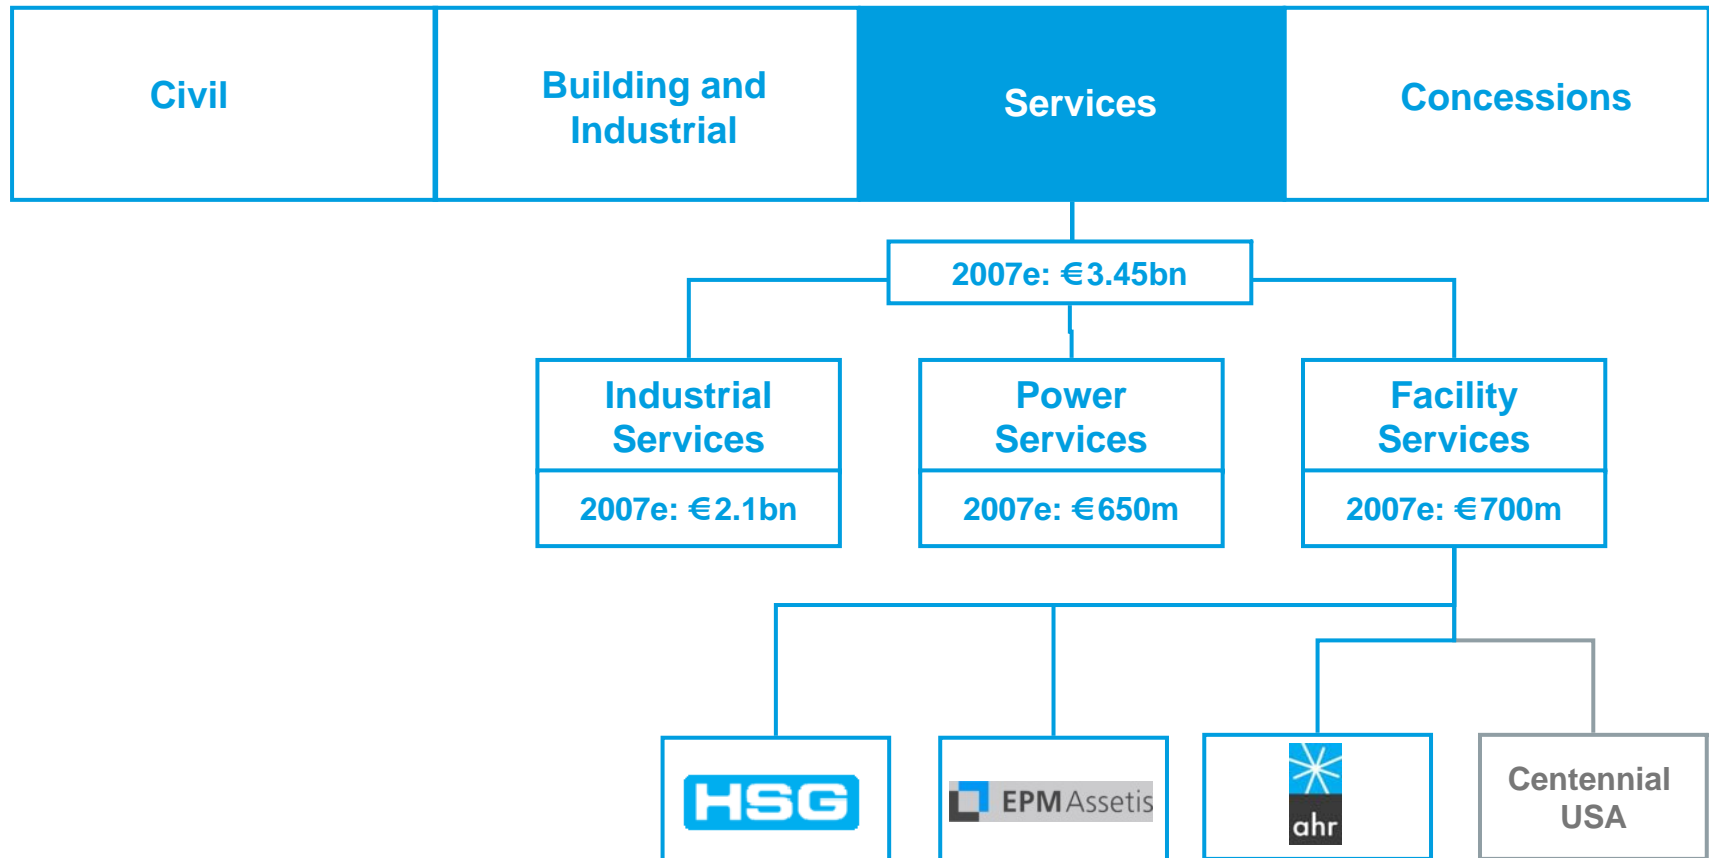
Civil

Building and Industrial

Services

Concessions

2007e: €3.45bn

Industrial Services

2007e: €2.1bn

Power Services

2007e: €650m

Facility Services

2007e: €700m

HSG

EPM Assetis

ahr

Centennial USA